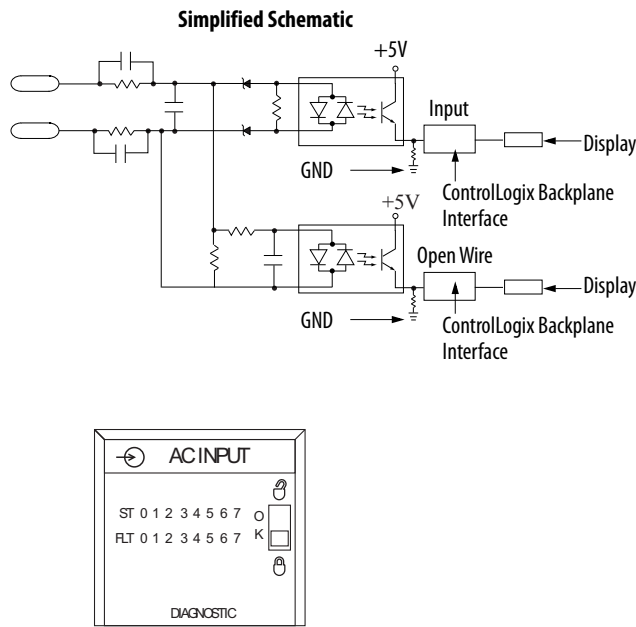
Simplified Schematic

+5V

Input

Display

GND

ControlLogix Backplane Interface

+5V

Open Wire

Display

GND

ControlLogix Backplane Interface

AC INPUT

ST 0 1 2 3 4 5 6 7

FLT 0 1 2 3 4 5 6 7

O
K

DIAGNOSTIC